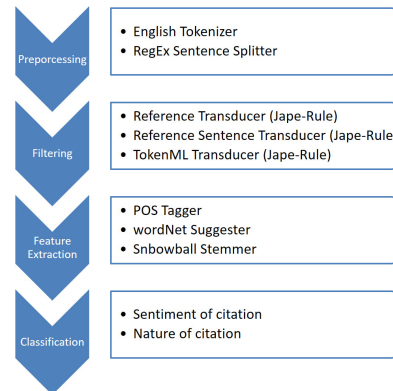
Preporcessing

- English Tokenizer
- RegEx Sentence Splitter

Filtering

- Reference Transducer (Jape-Rule)
- Reference Sentence Transducer (Jape-Rule
- TokenML Transducer (Jape-Rule)

Feature Extraction

- POS Tagger
- wordNet Suggester
- Snbowball Stemmer

Classification

- Sentiment of citation
- Nature of citation